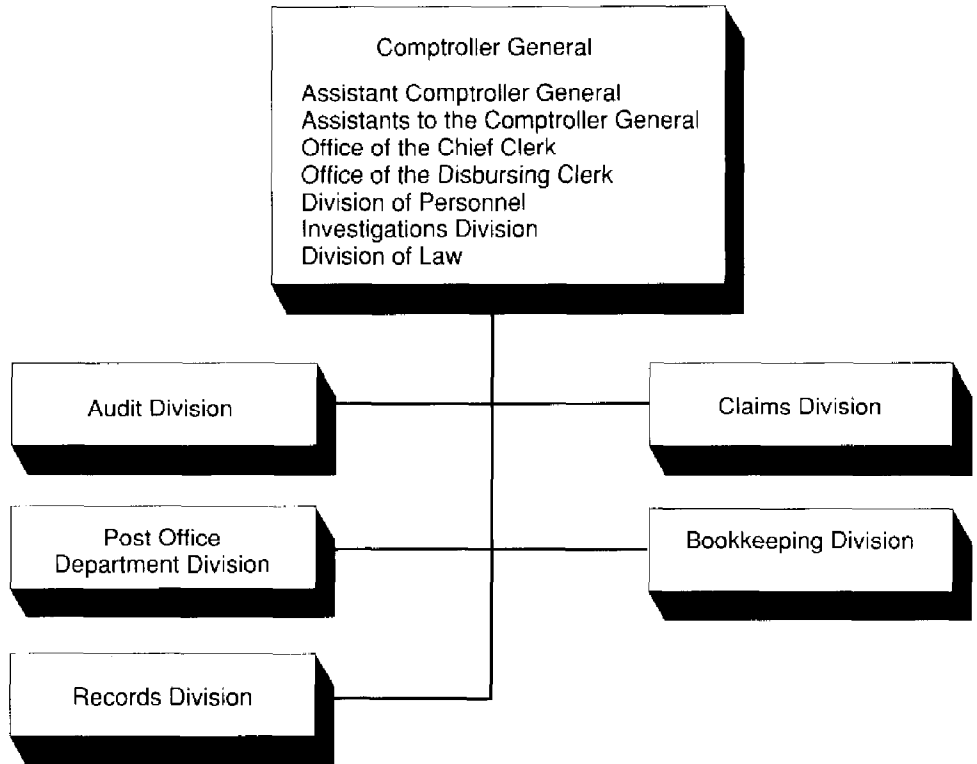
Comptroller General

Assistant Comptroller General
Assistants to the Comptroller General
Office of the Chief Clerk
Office of the Disbursing Clerk
Division of Personnel
Investigations Division
Division of Law

Audit Division

Claims Division

Post Office Department Division

Bookkeeping Division

Records Division